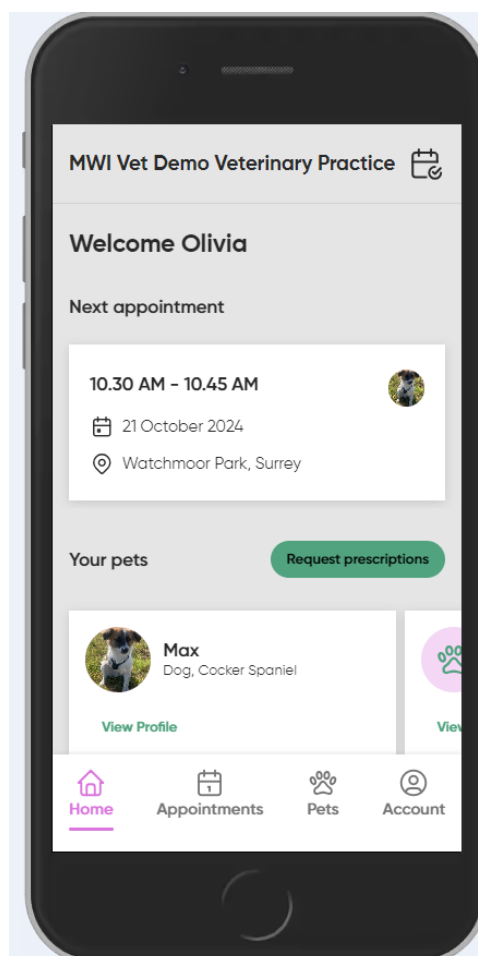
MWI Vet Demo Veterinary Practice

Welcome Olivia

Next appointment

10.30 AM - 10.45 AM

21 October 2024

Watchmoor Park, Surrey

Your pets

Request prescriptions

Max
Dog, Cocker Spaniel

View Profile

Vie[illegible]

Home
Appointments
Pets
Account